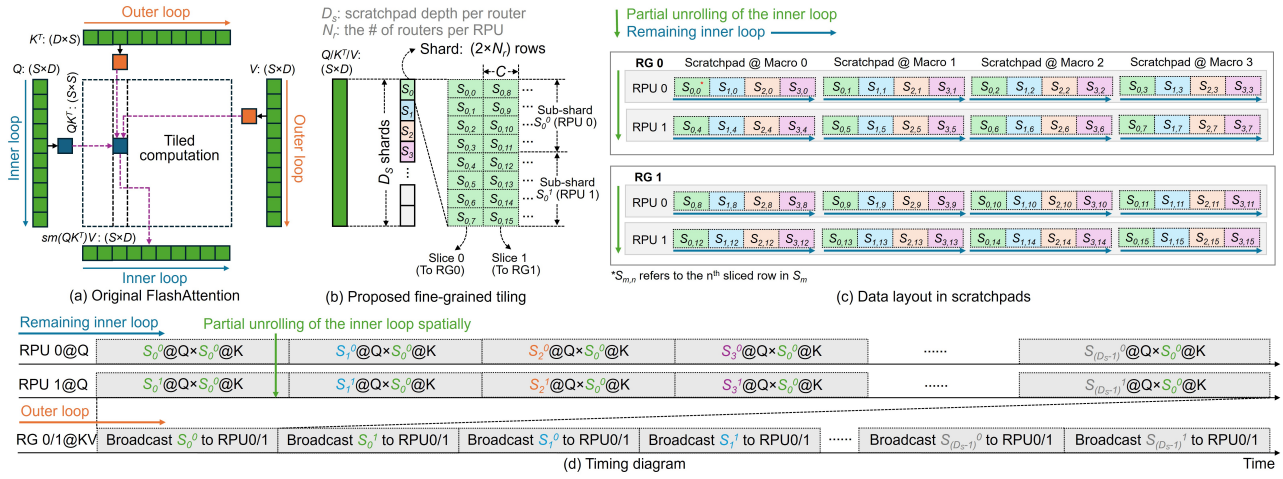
Outer loop

$K^T$: ($D$×$S$)

$Q$: ($S$×$D$)

$V$: ($S$×$D$)

$QK^T$: ($S$×$S$)

Inner loop

Tiled computation

Outer loop

$sm(QK^T)V$: ($S$×$D$)

Inner loop

(a) Original FlashAttention

$D_s$: scratchpad depth per router
$N_r$: the # of routers per RPU

$Q/K^T/V$: ($S$×$D$)

Shard: (2×$N_r$) rows

$D_S$ shards

$S_0$ $S_1$ $S_2$ $S_3$ ...

$C$

$S_{0,0}$ $S_{0,8}$
$S_{0,1}$ $S_{0,9}$
$S_{0,2}$ $S_{0,10}$
$S_{0,3}$ $S_{0,11}$
$S_{0,4}$ $S_{0,12}$
$S_{0,5}$ $S_{0,13}$
$S_{0,6}$ $S_{0,14}$
$S_{0,7}$ $S_{0,15}$

Sub-shard $S_0^0$ (RPU 0)

Sub-shard $S_0^1$ (RPU 1)

Slice 0 (To RG0)

Slice 1 (To RG1)

(b) Proposed fine-grained tiling

Partial unrolling of the inner loop

Remaining inner loop

| RG 0 | Scratchpad @ Macro 0 | Scratchpad @ Macro 1 | Scratchpad @ Macro 2 | Scratchpad @ Macro 3 |
|---|---|---|---|---|
| RPU 0 | $S_{0,0}^*$ $S_{1,0}$ $S_{2,0}$ $S_{3,0}$ | $S_{0,1}$ $S_{1,1}$ $S_{2,1}$ $S_{3,1}$ | $S_{0,2}$ $S_{1,2}$ $S_{2,2}$ $S_{3,2}$ | $S_{0,3}$ $S_{1,3}$ $S_{2,3}$ $S_{3,3}$ |
| RPU 1 | $S_{0,4}$ $S_{1,4}$ $S_{2,4}$ $S_{3,4}$ | $S_{0,5}$ $S_{1,5}$ $S_{2,5}$ $S_{3,5}$ | $S_{0,6}$ $S_{1,6}$ $S_{2,6}$ $S_{3,6}$ | $S_{0,7}$ $S_{1,7}$ $S_{2,7}$ $S_{3,7}$ |

| RG 1 | | | | |
|---|---|---|---|---|
| RPU 0 | $S_{0,8}$ $S_{1,8}$ $S_{2,8}$ $S_{3,8}$ | $S_{0,9}$ $S_{1,9}$ $S_{2,9}$ $S_{3,9}$ | $S_{0,10}$ $S_{1,10}$ $S_{2,10}$ $S_{3,10}$ | $S_{0,11}$ $S_{1,11}$ $S_{2,11}$ $S_{3,11}$ |
| RPU 1 | $S_{0,12}$ $S_{1,12}$ $S_{2,12}$ $S_{3,12}$ | $S_{0,13}$ $S_{1,13}$ $S_{2,13}$ $S_{3,13}$ | $S_{0,14}$ $S_{1,14}$ $S_{2,14}$ $S_{3,14}$ | $S_{0,15}$ $S_{1,15}$ $S_{2,15}$ $S_{3,15}$ |

*$S_{m,n}$ refers to the n$^{th}$ sliced row in $S_m$

(c) Data layout in scratchpads

Remaining inner loop

Partial unrolling of the inner loop spatially

RPU 0@Q $S_0^0$@Q×$S_0^0$@K $S_1^0$@Q×$S_0^0$@K $S_2^0$@Q×$S_0^0$@K $S_3^0$@Q×$S_0^0$@K ...... $S_{(D_S-1)}^0$@Q×$S_0^0$@K

RPU 1@Q $S_0^1$@Q×$S_0^0$@K $S_1^1$@Q×$S_0^0$@K $S_2^1$@Q×$S_0^0$@K $S_3^1$@Q×$S_0^0$@K ...... $S_{(D_S-1)}^1$@Q×$S_0^0$@K

Outer loop

RG 0/1@KV Broadcast $S_0^0$ to RPU0/1 Broadcast $S_0^1$ to RPU0/1 Broadcast $S_1^0$ to RPU0/1 Broadcast $S_1^1$ to RPU0/1 ...... Broadcast $S_{(D_S-1)}^0$ to RPU0/1 Broadcast $S_{(D_S-1)}^1$ to RPU0/1

(d) Timing diagram

Time